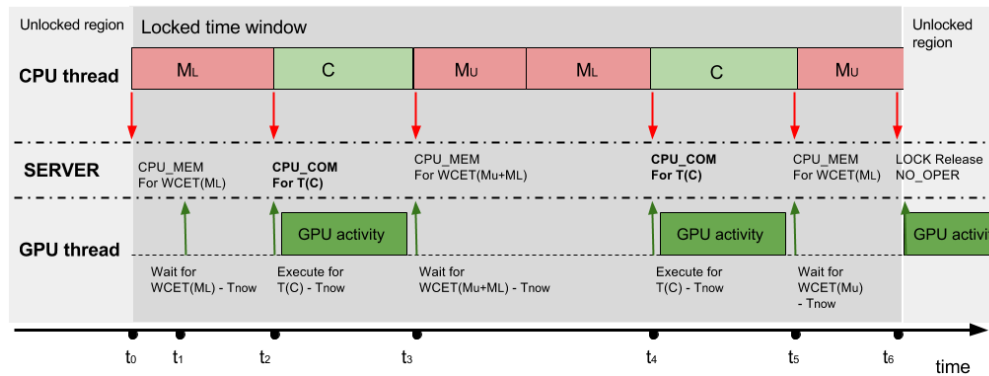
Unlocked region

Locked time window

Unlocked region

CPU thread

$M_L$

C

$M_U$

$M_L$

C

$M_U$

SERVER

CPU_MEM For WCET($M_L$)

**CPU_COM For T(C)**

CPU_MEM For WCET(Mu+ML)

**CPU_COM For T(C)**

CPU_MEM For WCET($M_L$)

LOCK Release NO_OPER

GPU thread

GPU activity

GPU activity

GPU activi

Wait for WCET($M_L$) - Tnow

Execute for T(C) - Tnow

Wait for WCET(Mu+ML) - Tnow

Execute for T(C) - Tnow

Wait for WCET(Mu) - Tnow

$t_0$

$t_1$

$t_2$

$t_3$

$t_4$

$t_5$

$t_6$

time